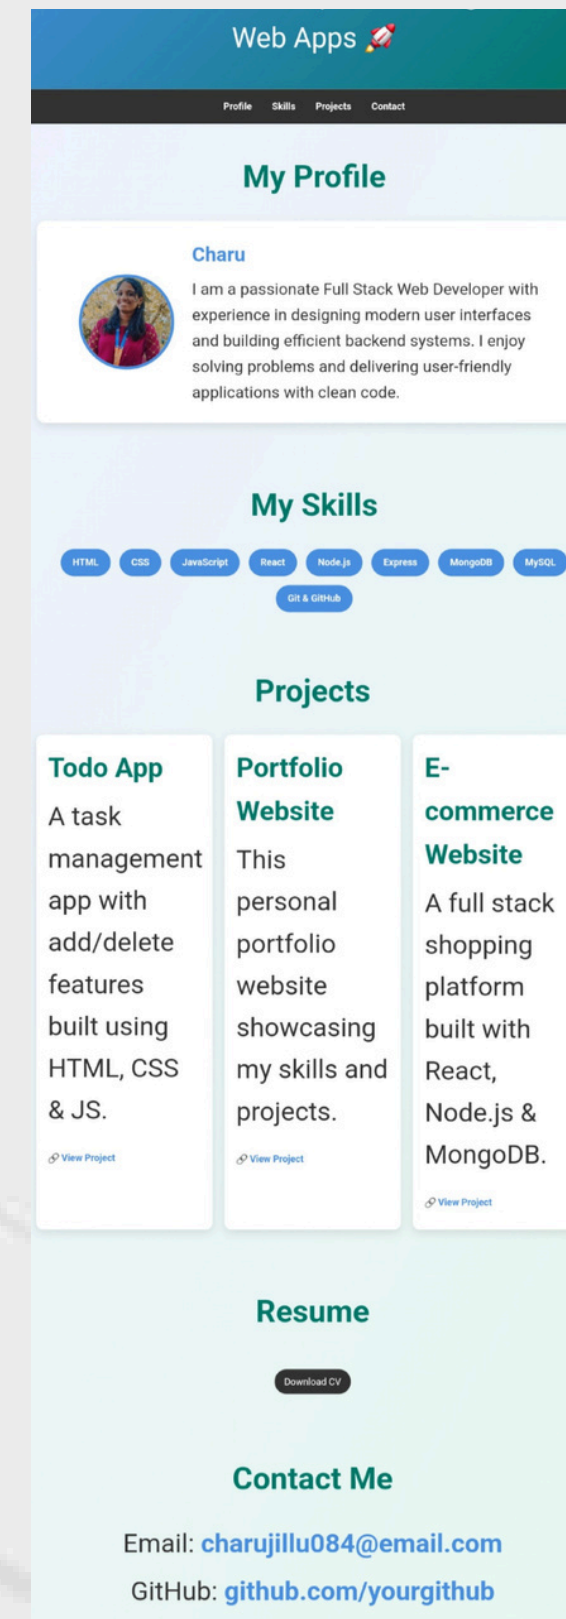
Web Apps 🚀

Profile Skills Projects Contact

My Profile

Charu

I am a passionate Full Stack Web Developer with experience in designing modern user interfaces and building efficient backend systems. I enjoy solving problems and delivering user-friendly applications with clean code.

My Skills

HTML CSS JavaScript React Node.js Express MongoDB MySQL Git & GitHub

Projects

Todo App

A task management app with add/delete features built using HTML, CSS & JS.

🔗 View Project

Portfolio Website

This personal portfolio website showcasing my skills and projects.

🔗 View Project

E-commerce Website

A full stack shopping platform built with React, Node.js & MongoDB.

🔗 View Project

Resume

Download CV

Contact Me

Email: charujillu084@email.com

GitHub: github.com/yourgithub